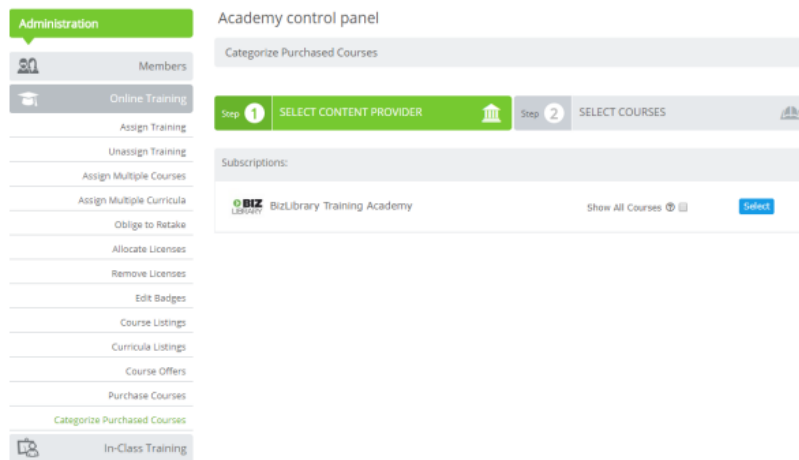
Administration

Members

Online Training

Assign Training

Unassign Training

Assign Multiple Courses

Assign Multiple Curricula

Oblige to Retake

Allocate Licenses

Remove Licenses

Edit Badges

Course Listings

Curricula Listings

Course Offers

Purchase Courses

Categorize Purchased Courses

In-Class Training

Academy control panel

Categorize Purchased Courses

Step 1 SELECT CONTENT PROVIDER

Step 2 SELECT COURSES

Subscriptions:

BIZ LIBRARY BizLibrary Training Academy

Show All Courses

Select